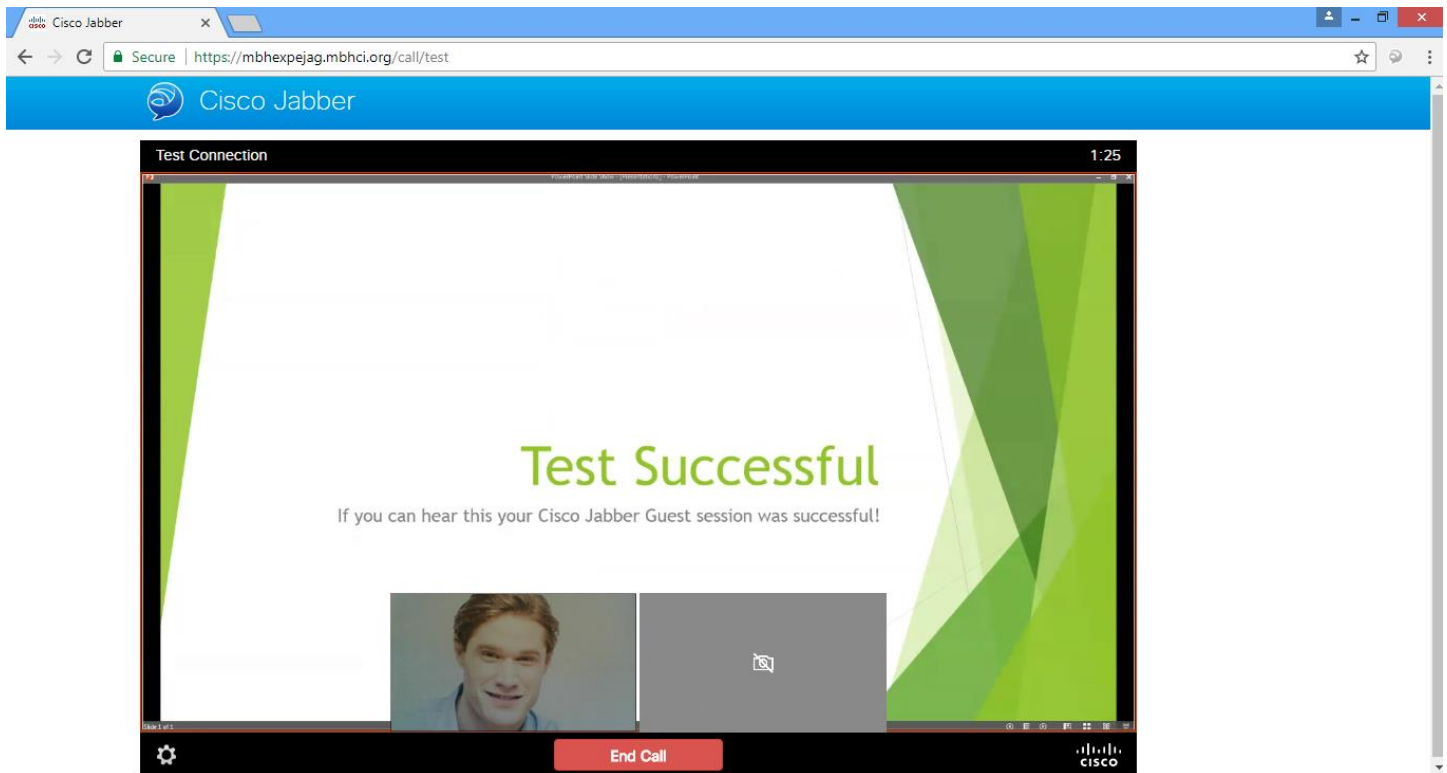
Cisco Jabber

Secure | https://mbhexpejag.mbhci.org/call/test

Cisco Jabber

Test Connection

1:25

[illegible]

Test Successful

If you can hear this your Cisco Jabber Guest session was successful!

Slide 1 of 1

End Call

cisco